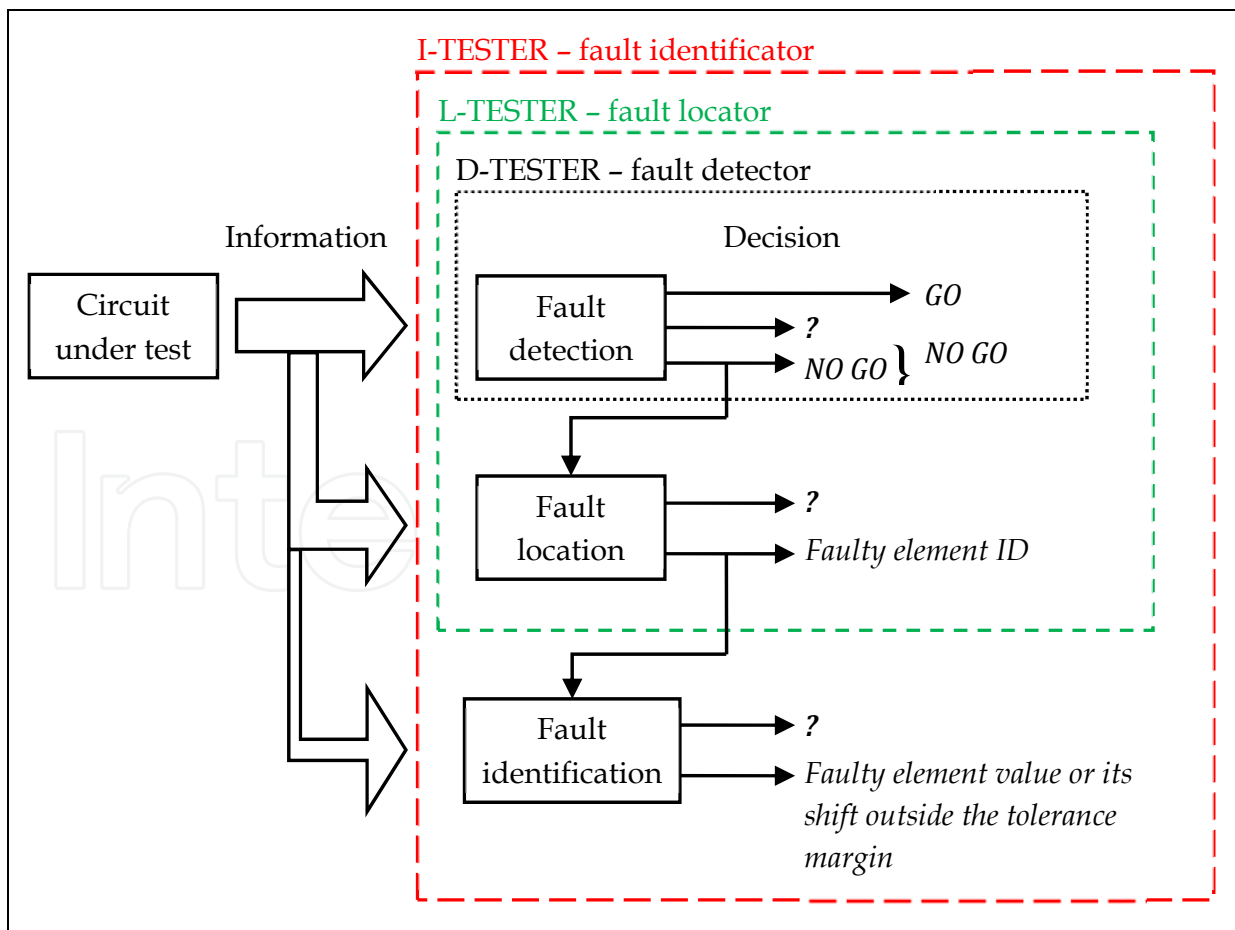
I-TESTER – fault identificator

L-TESTER – fault locator

D-TESTER – fault detector

Information

Decision

Circuit under test

Fault detection

GO

?

NO GO

NO GO

Fault location

?

Faulty element ID

Fault identification

?

Faulty element value or its shift outside the tolerance margin

Inte